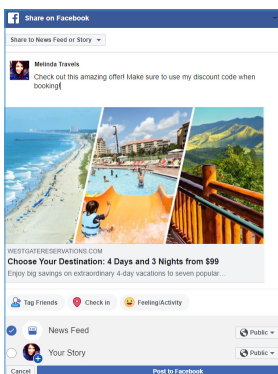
Share on Facebook

Share to News Feed or Story

Melinda Travels

Check out this amazing offer! Make sure to use my discount code when booking!

WESTGATERESERVATIONS.COM

Choose Your Destination: 4 Days and 3 Nights from $99

Enjoy big savings on extraordinary 4-day vacations to seven popular...

Tag Friends

Check in

Feeling/Activity

News Feed

Public

Your Story

Public

Cancel

Post to Facebook